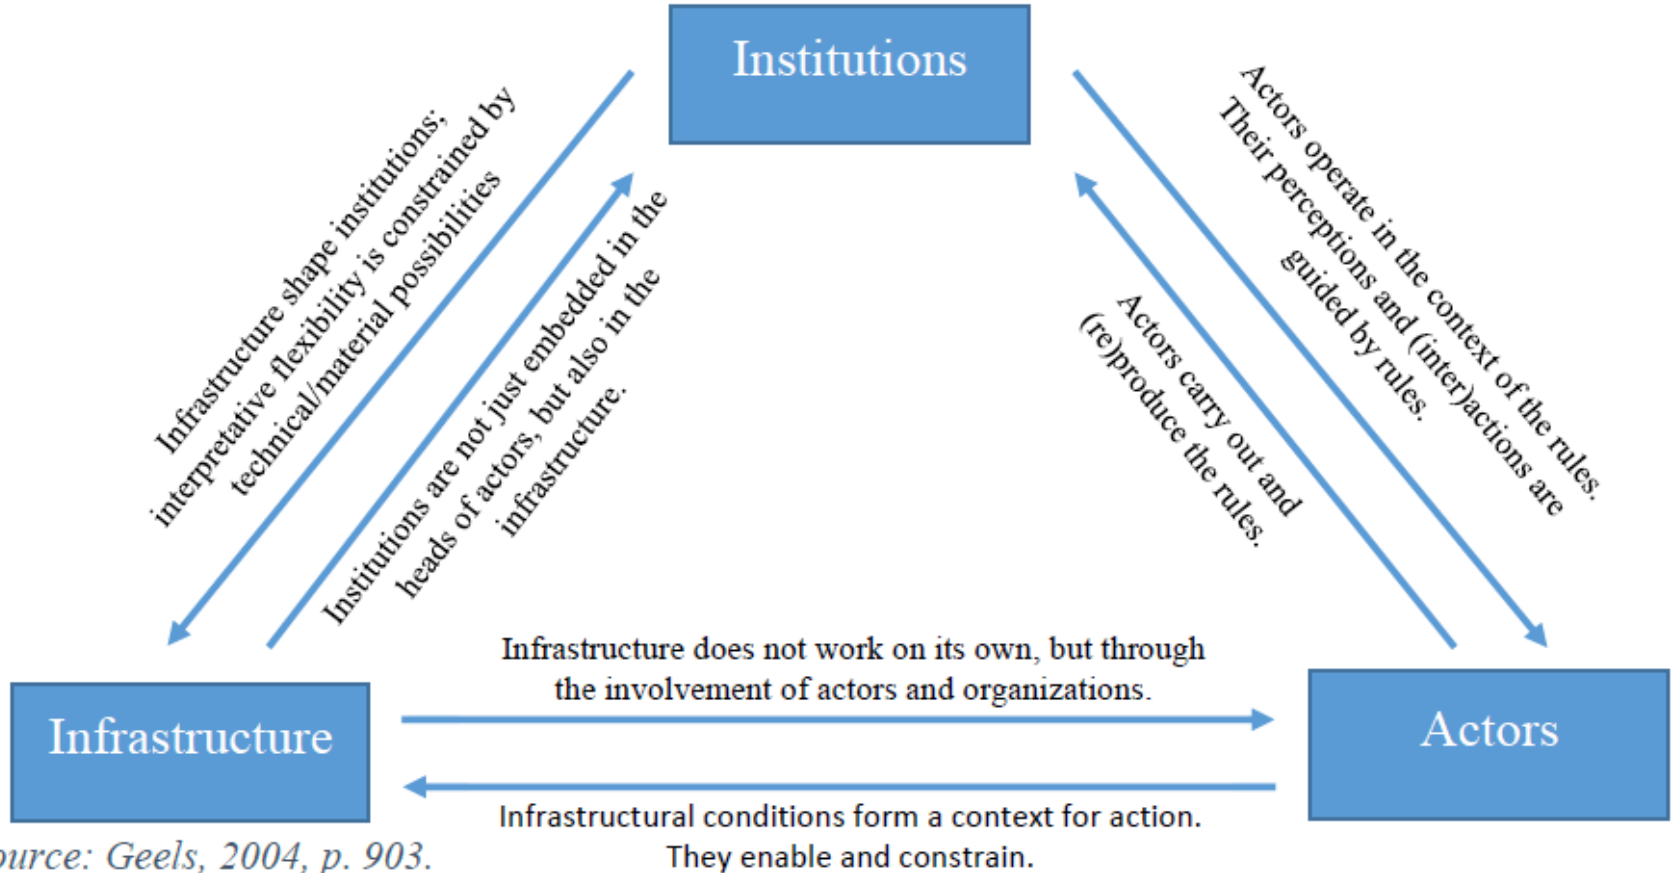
Institutions

Infrastructure shape institutions; interpretative flexibility is constrained by technical/material possibilities

Institutions are not just embedded in the heads of actors, but also in the infrastructure.

Actors operate in the context of the rules. Their perceptions and (inter)actions are guided by rules.

Actors carry out and (re)produce the rules.

Infrastructure

Actors

Infrastructure does not work on its own, but through the involvement of actors and organizations.

Infrastructural conditions form a context for action. They enable and constrain.

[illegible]urce: Geels, 2004, p. 903.